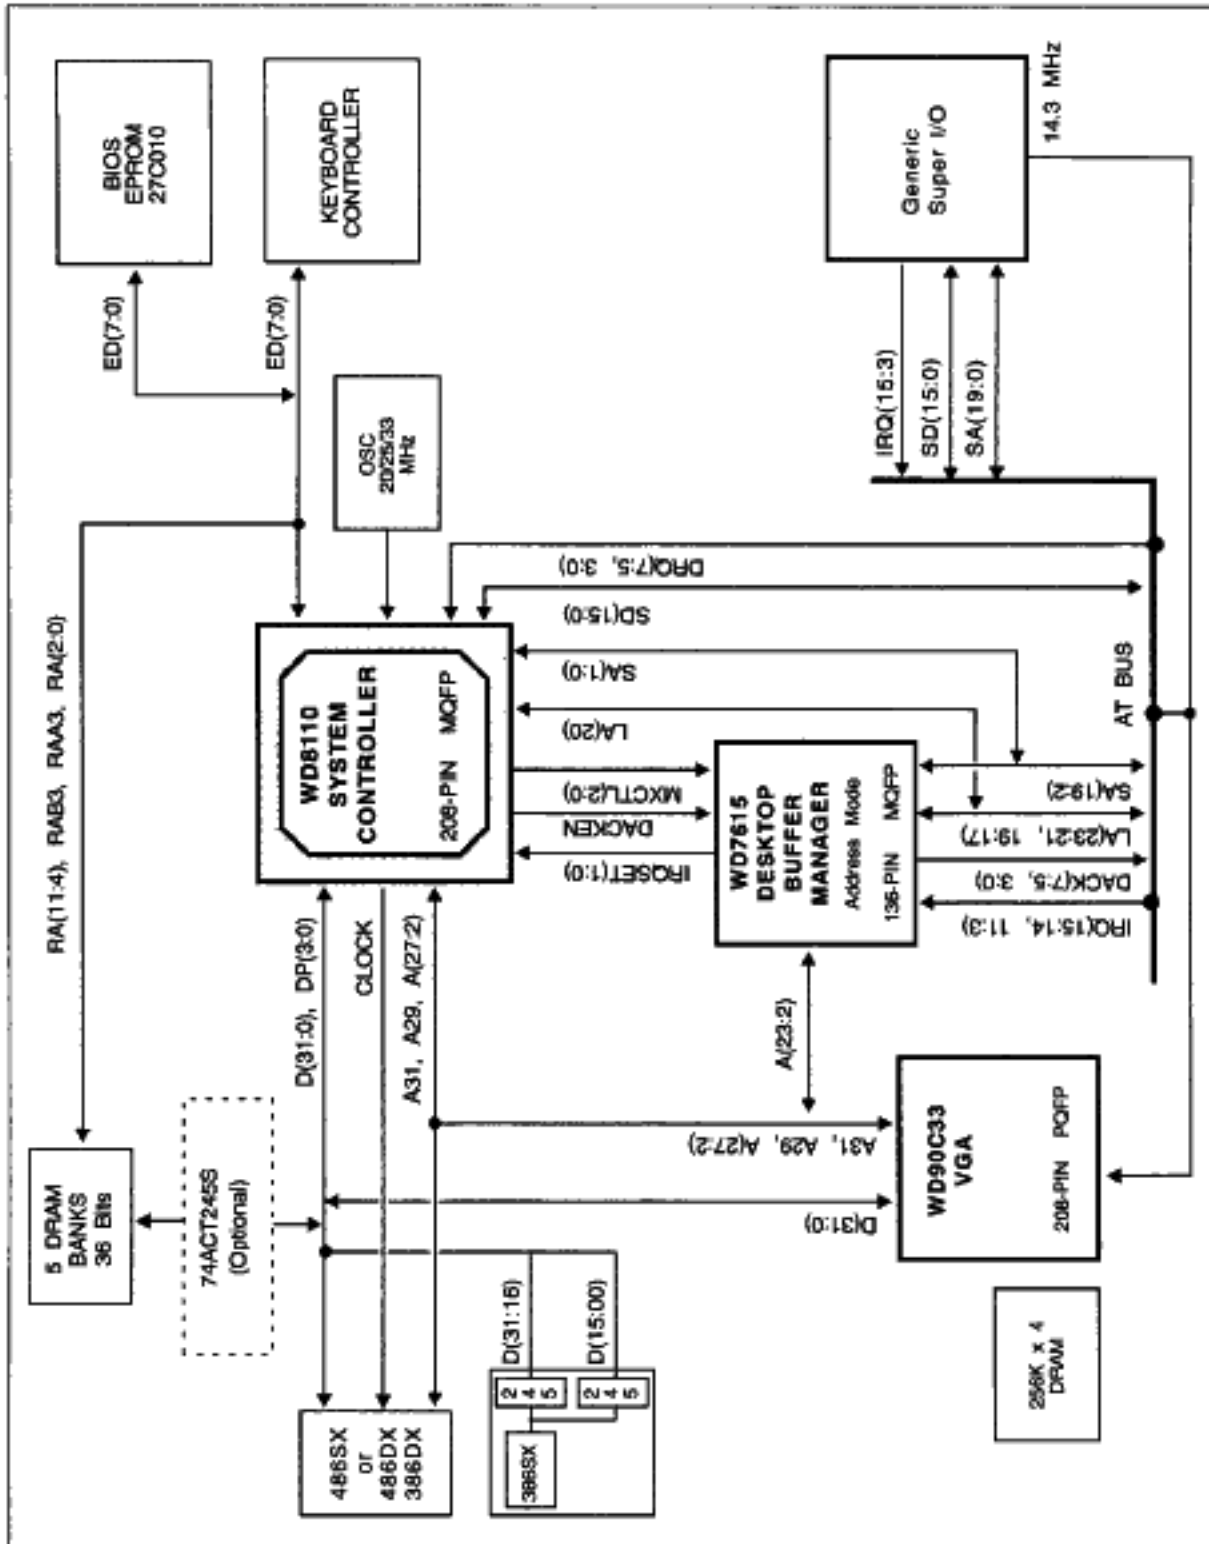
BIOS
EPROM
27C010

KEYBOARD
CONTROLLER

Generic
Super I/O

14.3 MHz

ED(7:0)

ED(7:0)

OSC
20/25/33
MHz

IRQ(15:3)
SD(15:0)
SA(19:0)

RA(11:4), RAB3, RAA3, RA(2:0)

DRQ(7:5, 3:0)

SD(15:0)

SA(1:0)

LA(20)

MIXCTL(2:0)

DACKEN

IRQSET(1:0)

WD8110
SYSTEM
CONTROLLER
208-PIN MQFP

WD7615
DESKTOP
BUFFER
MANAGER
Address Mode
136-PIN MQFP

AT BUS

SA(18:2)

LA(23:21, 19:17)

DACK(7:5, 3:0)

IRQ(15:14, 11:3)

D(31:0), DP(3:0)

CLOCK

A31, A29, A(27:2)

A(23:2)

5 DRAM
BANKS
36 Bits

74ACT245S
(Optional)

A31, A29, A(27:2)

D(31:0)

WD90C33
VGA
208-PIN PQFP

256K x 4
DRAM

D(31:16)

D(15:00)

2 4 5

2 4 5

386SX

486SX
or
486DX
386DX